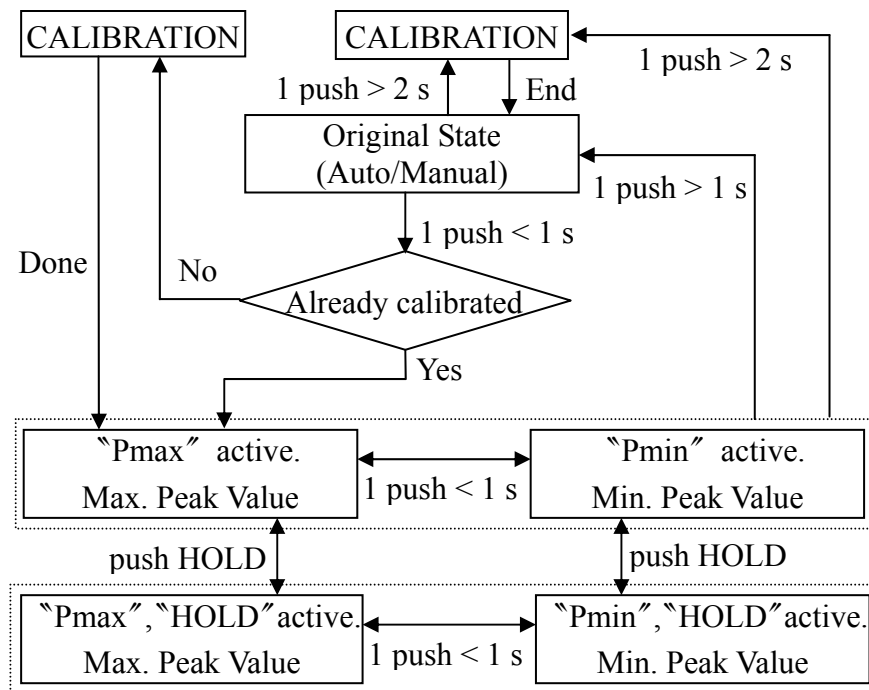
CALIBRATION

CALIBRATION

1 push > 2 s

1 push > 2 s

End

Original State (Auto/Manual)

1 push > 1 s

1 push < 1 s

Done

No

Already calibrated

Yes

〝Pmax〞 active. Max. Peak Value

1 push < 1 s

〝Pmin〞 active. Min. Peak Value

push HOLD

push HOLD

〝Pmax〞,〝HOLD〞active. Max. Peak Value

1 push < 1 s

〝Pmin〞,〝HOLD〞active. Min. Peak Value